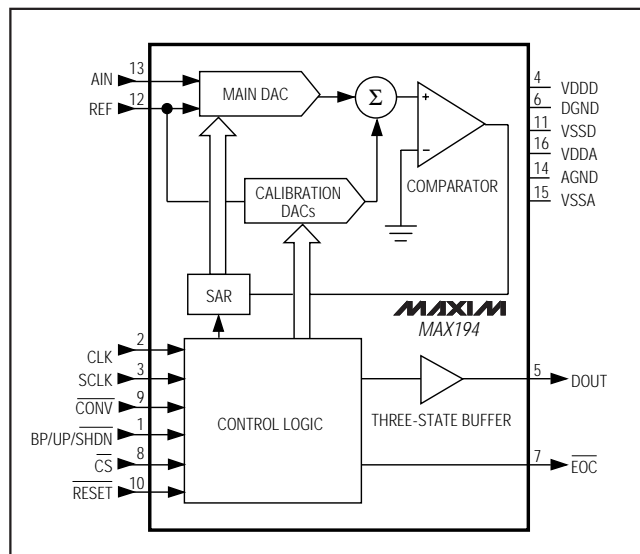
AIN 13
REF 12
MAIN DAC
$\Sigma$
+
−
COMPARATOR
CALIBRATION DACs
4 VDDD
6 DGND
11 VSSD
16 VDDA
14 AGND
15 VSSA
SAR
MAXIM
MAX194
CLK 2
SCLK 3
$\overline{CONV}$ 9
BP/UP/$\overline{SHDN}$ 1
$\overline{CS}$ 8
$\overline{RESET}$ 10
CONTROL LOGIC
THREE-STATE BUFFER
5 DOUT
7 $\overline{EOC}$